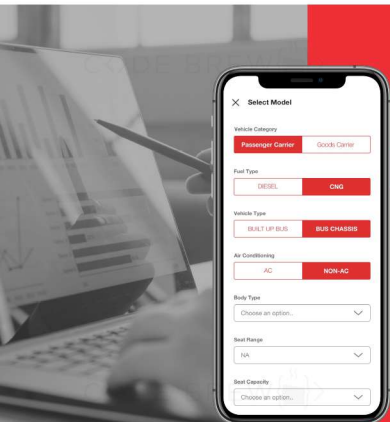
Select Model

Vehicle Category

Passenger Carrier

Goods Carrier

Fuel Type

DIESEL

CNG

Vehicle Type

BUILT UP BUS

BUS CHASSIS

Air Conditioning

AC

NON-AC

Body Type

Choose an option..

Seat Range

NA

Seat Capacity

Choose an option..